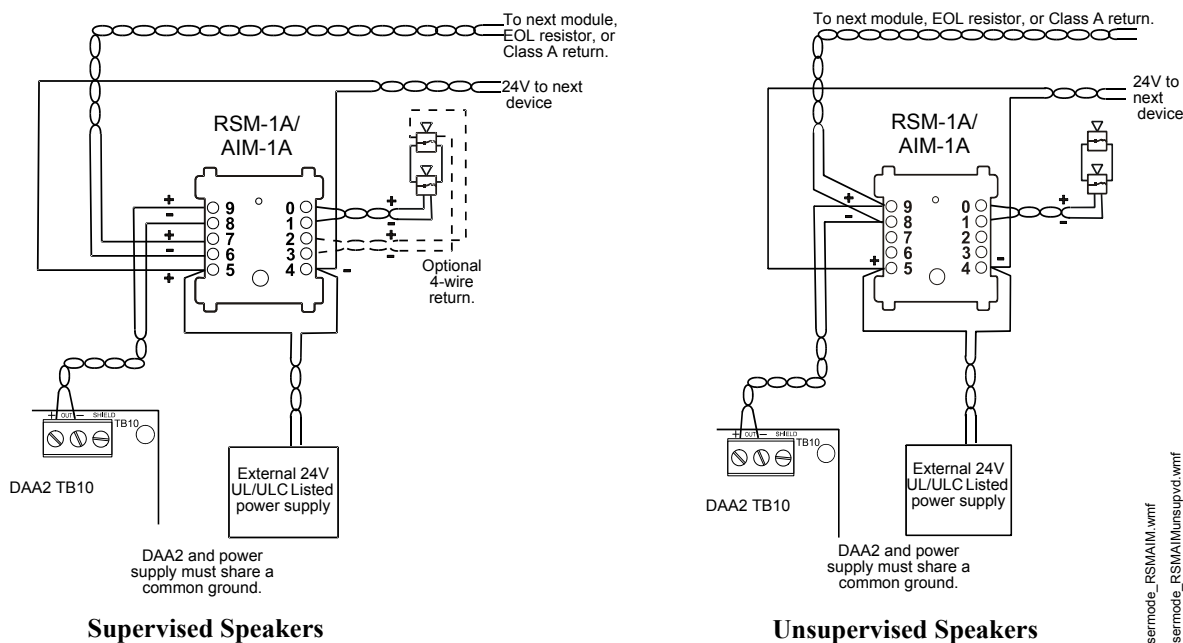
To next module, EOL resistor, or Class A return.

24V to next device

RSM-1A/ AIM-1A

+ 9
- 8
+ 7
- 6
+ 5

0
1
2
3
4

+
-
+
-
-

Optional 4-wire return.

+ OUT - SHIELD
TB10

DAA2 TB10

External 24V UL/ULC Listed power supply

DAA2 and power supply must share a common ground.

Supervised Speakers

To next module, EOL resistor, or Class A return.

24V to next device

RSM-1A/ AIM-1A

+ 9
- 8
7
6
+ 5

0
1
2
3
4

+
-
-

+ OUT - SHIELD
TB10

DAA2 TB10

External 24V UL/ULC Listed power supply

DAA2 and power supply must share a common ground.

Unsupervised Speakers

sermode_RSMAIM.wmf
sermode_RSMAIMunsupvd.wmf